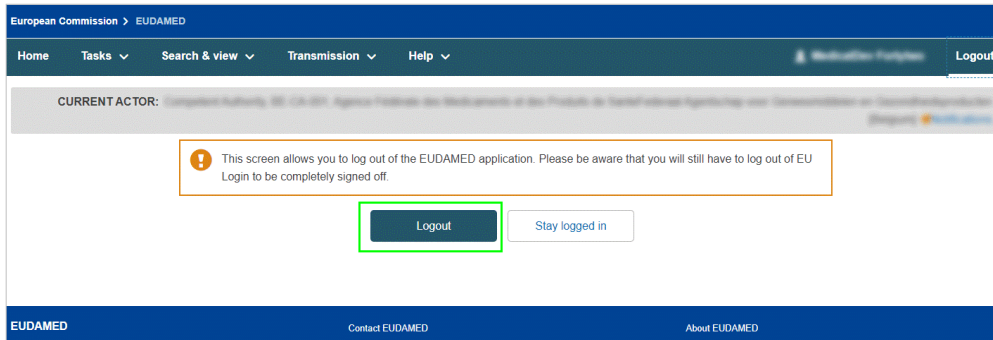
European Commission > EUDAMED

Home Tasks Search & view Transmission Help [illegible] Logout

CURRENT ACTOR: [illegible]

This screen allows you to log out of the EUDAMED application. Please be aware that you will still have to log out of EU Login to be completely signed off.

Logout Stay logged in

EUDAMED Contact EUDAMED About EUDAMED